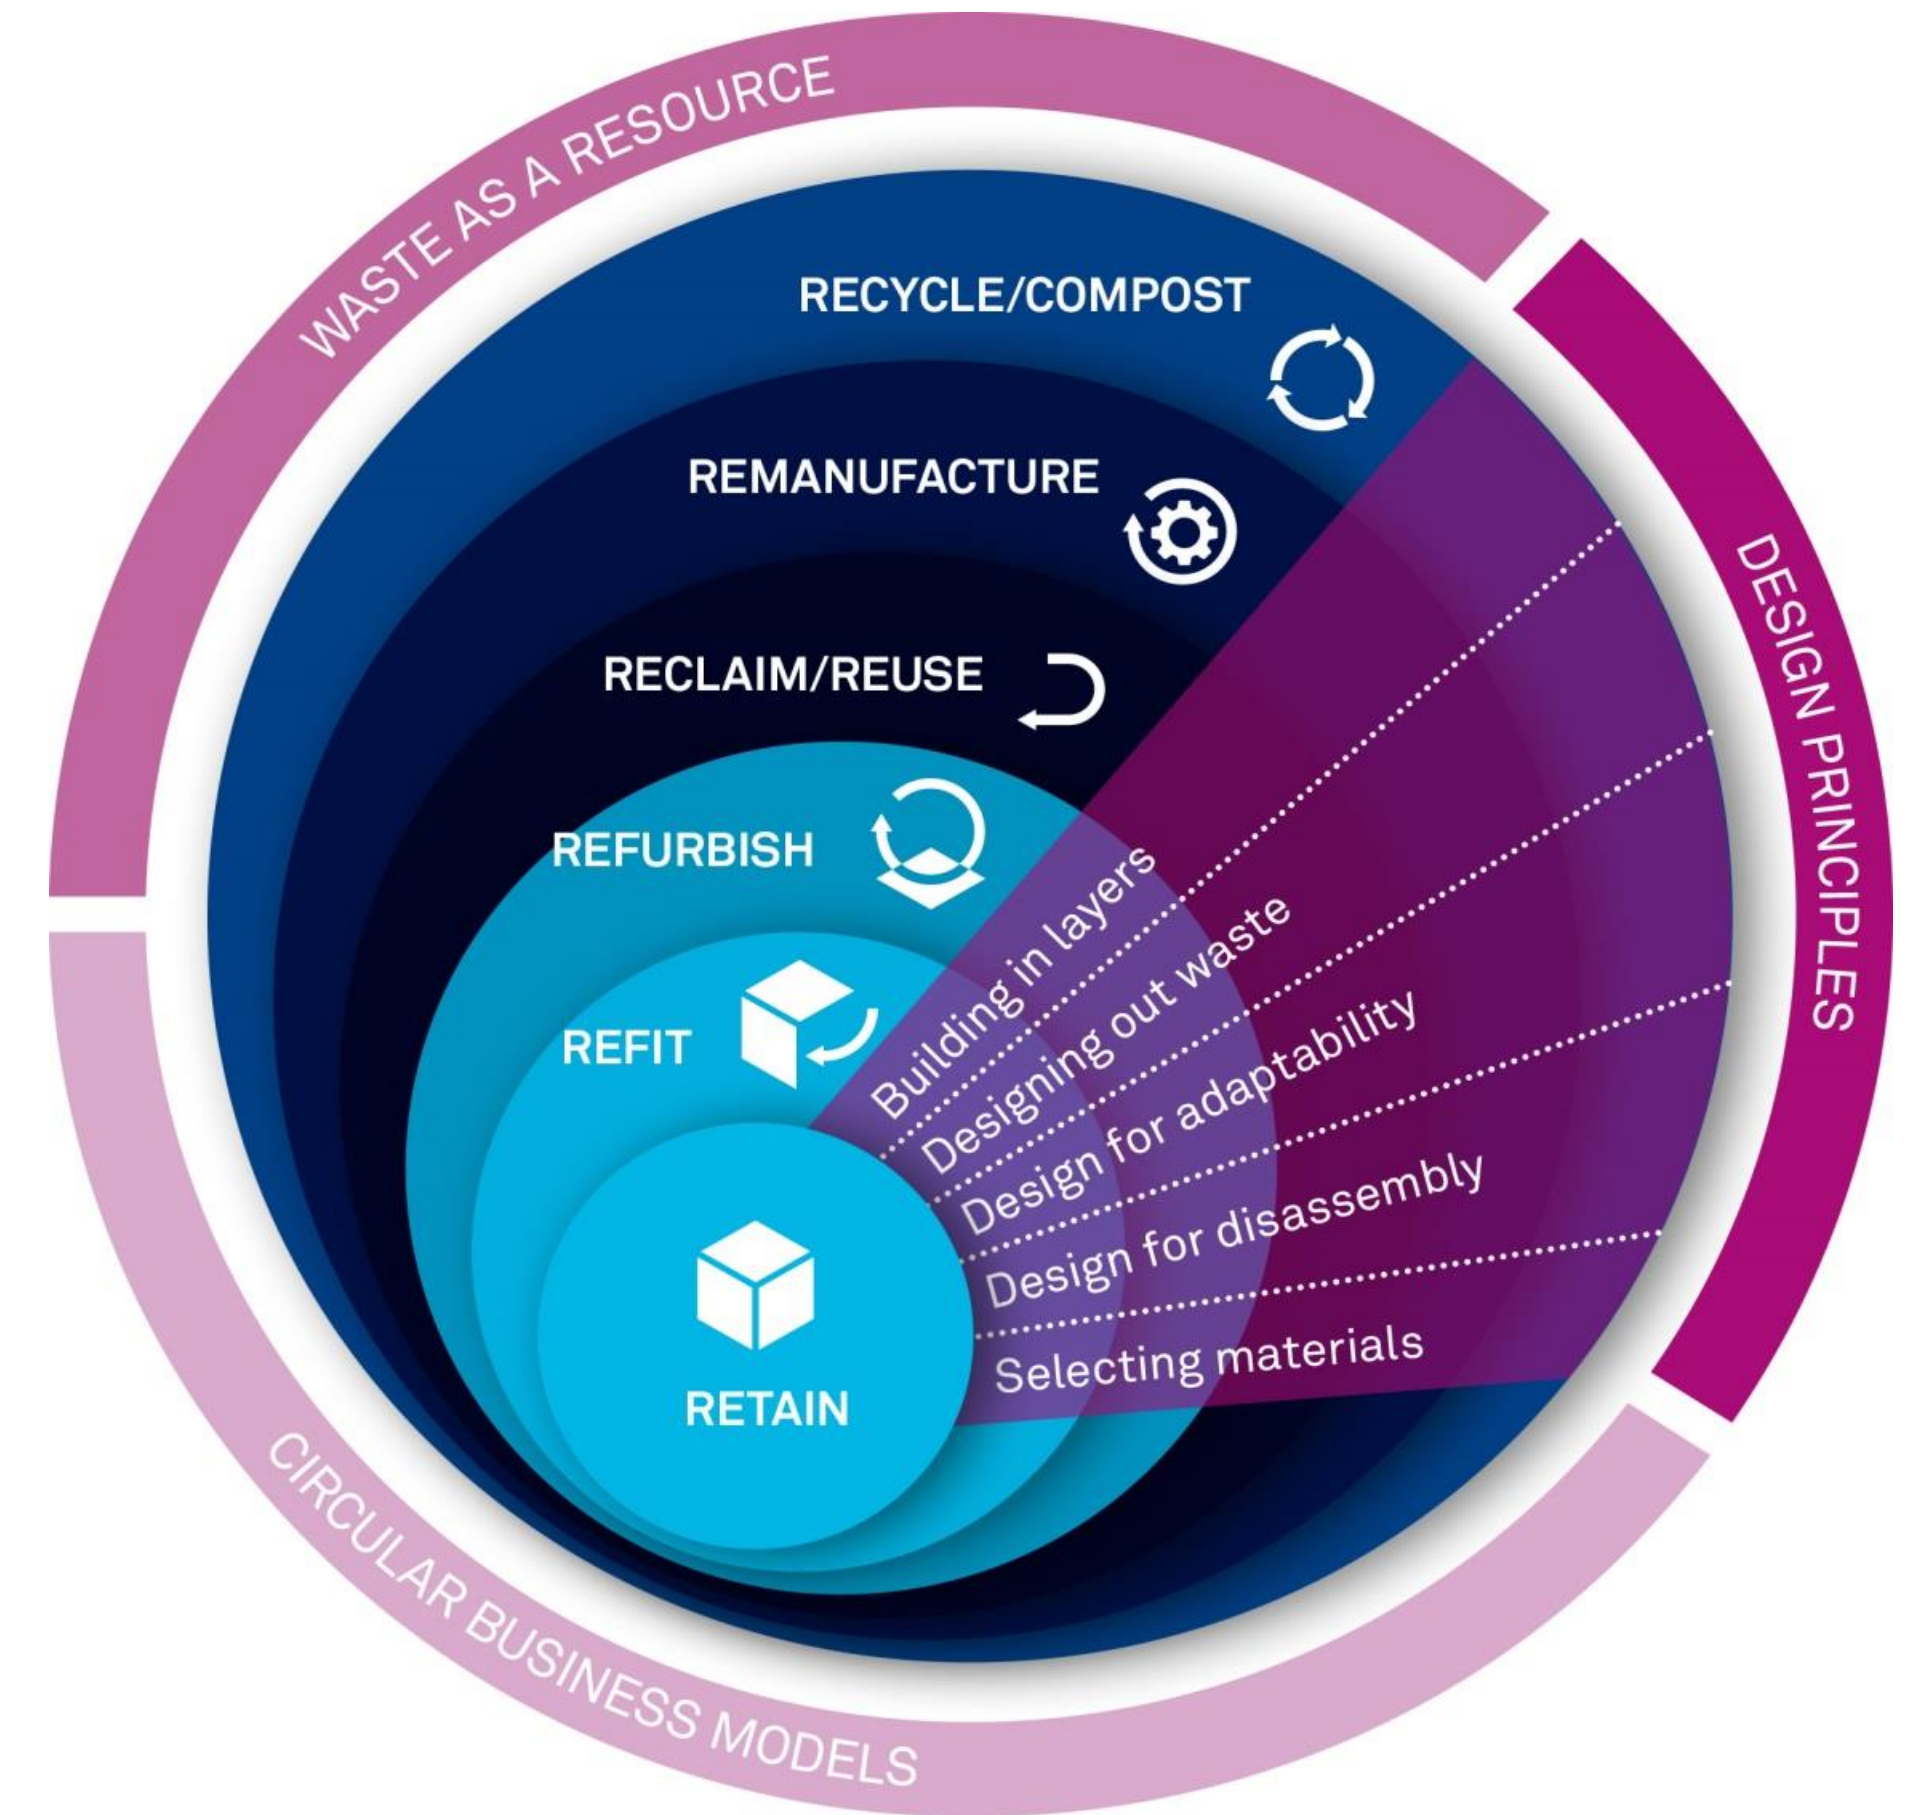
WASTE AS A RESOURCE

DESIGN PRINCIPLES

RECYCLE/COMPOST

REMANUFACTURE

RECLAIM/REUSE

REFURBISH

REFIT

RETAIN

Building in layers

Designing out waste

Design for adaptability

Design for disassembly

Selecting materials

CIRCULAR BUSINESS MODELS